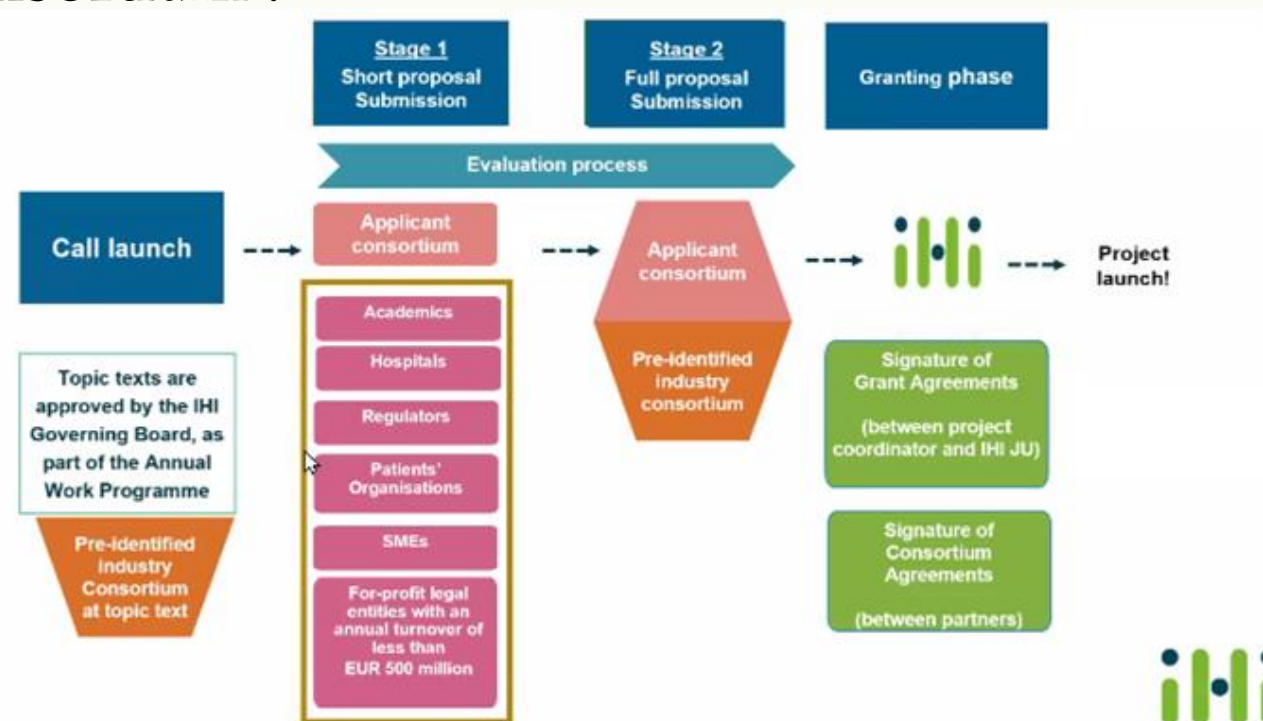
Stage 1
Short proposal Submission

Stage 2
Full proposal Submission

Granting phase

Evaluation process

Call launch

Applicant consortium

Academics

Hospitals

Regulators

Patients' Organisations

SMEs

For-profit legal entities with an annual turnover of less than EUR 500 million

Applicant consortium

Pre-identified industry consortium

ihi

Project launch!

Topic texts are approved by the IHI Governing Board, as part of the Annual Work Programme

Pre-identified industry Consortium at topic text

Signature of Grant Agreements

(between project coordinator and IHI JU)

Signature of Consortium Agreements

(between partners)

ihi